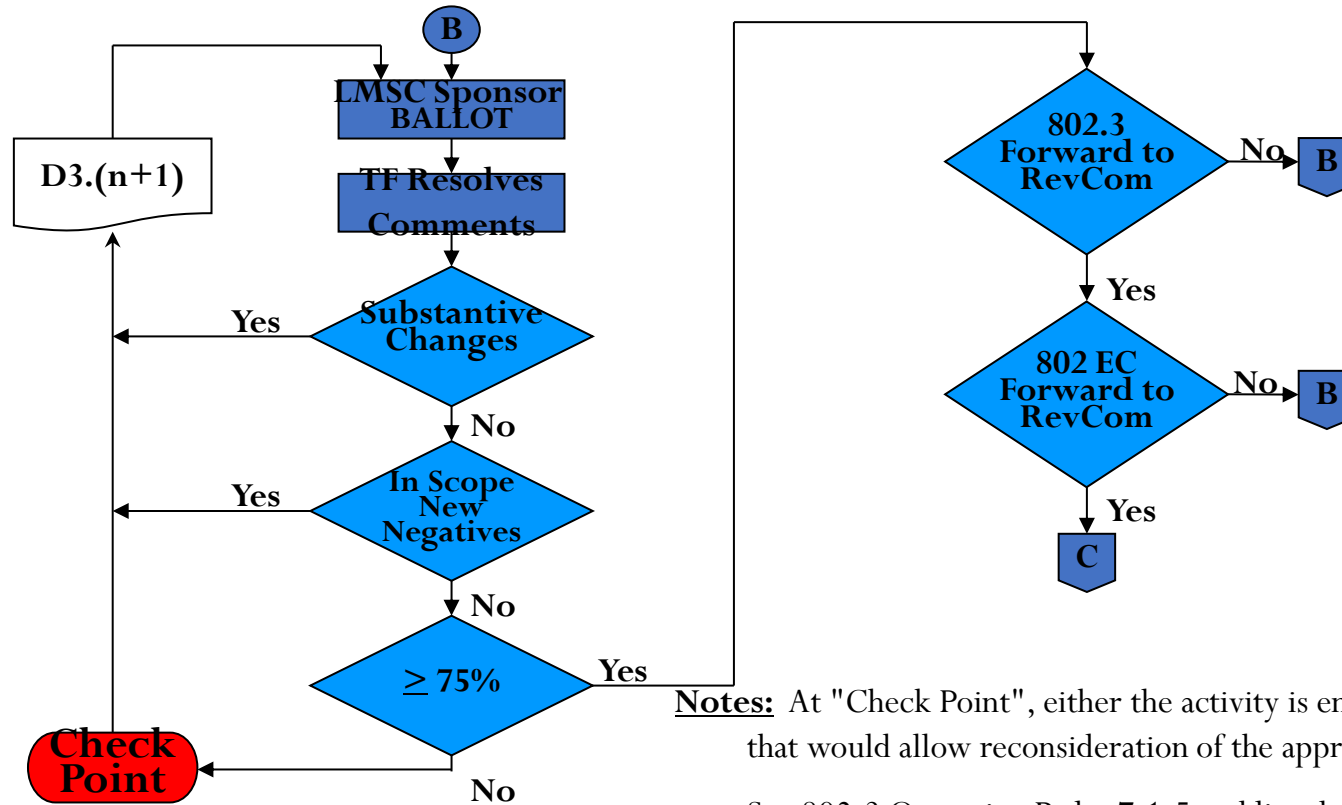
B

LMSC Sponsor BALLOT

D3.(n+1)

TF Resolves Comments

Yes

Substantive Changes

No

Yes

In Scope New Negatives

No

$\geq$ 75%

Yes

Check Point

No

802.3 Forward to RevCom

No

B

Yes

802 EC Forward to RevCom

No

B

Yes

C

Notes: At "Check Point", either the activity is en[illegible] that would allow reconsideration of the appr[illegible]

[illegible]